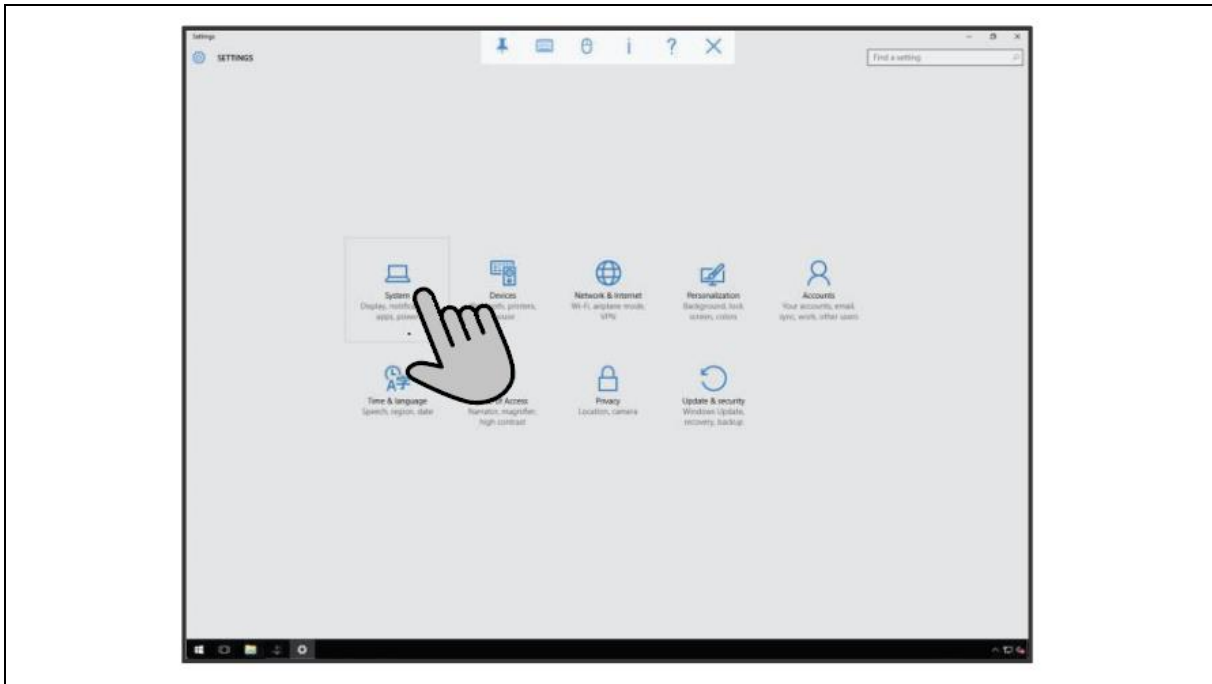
Settings

SETTINGS

Find a setting

System
Display, notifi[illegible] apps, power

Devices
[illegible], printers, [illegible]ouse

Network & Internet
Wi-Fi, airplane mode, VPN

Personalization
Background, lock screen, colors

Accounts
Your accounts, email, sync, work, other users

Time & language
Speech, region, date

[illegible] of Access
Narrator, magnifier, high contrast

Privacy
Location, camera

Update & security
Windows Update, recovery, backup